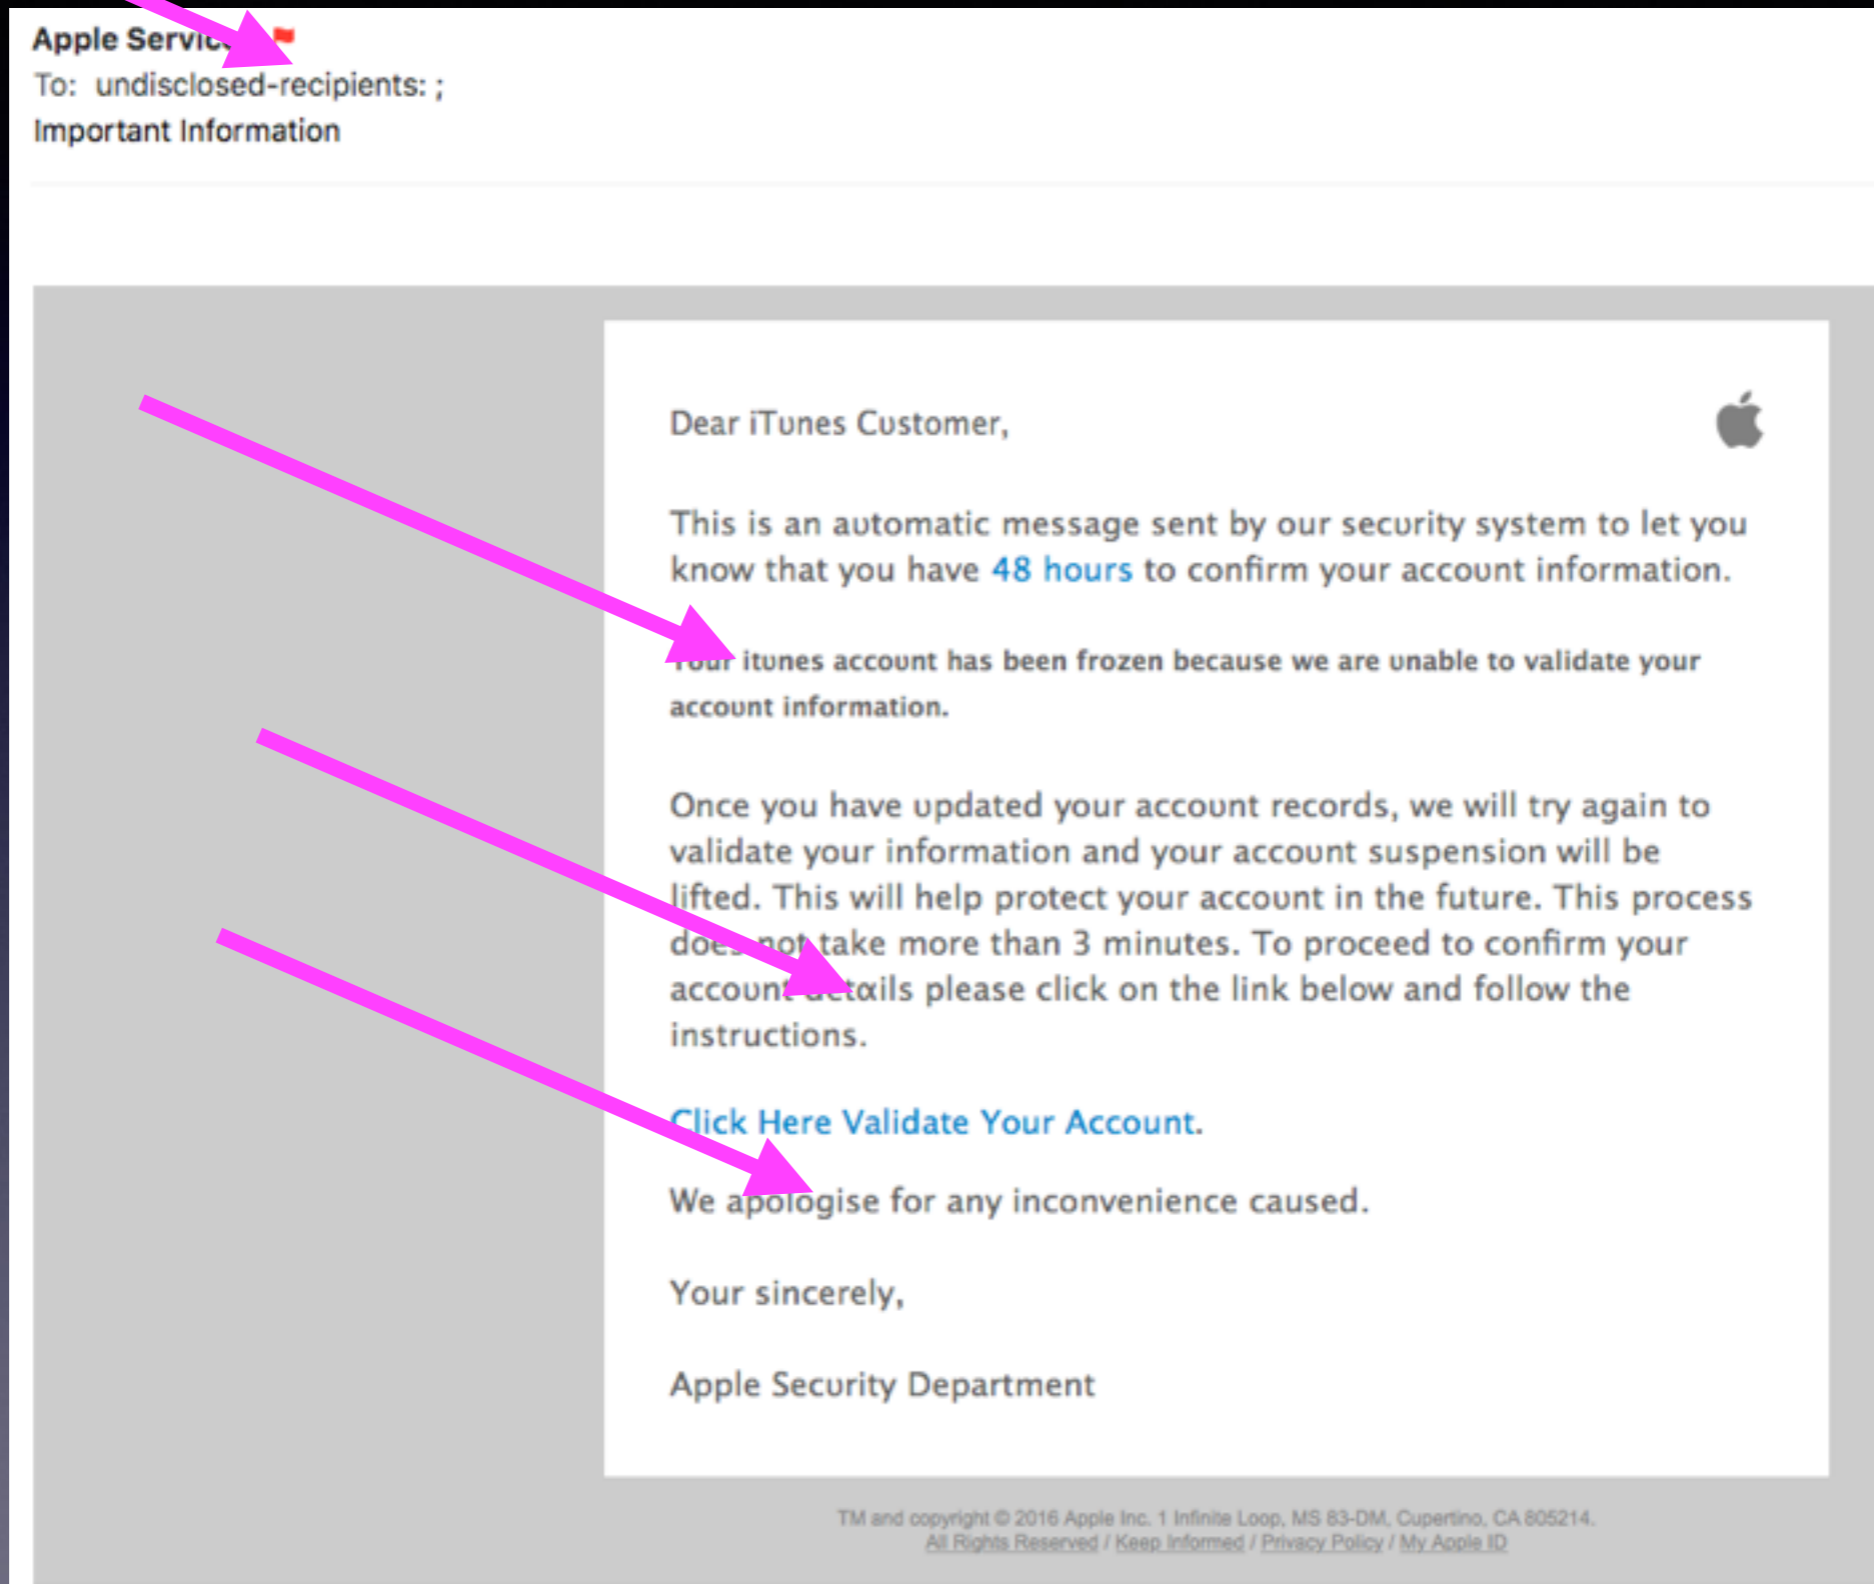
Apple Servic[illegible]
To: undisclosed-recipients: ;
Important Information

Dear iTunes Customer,

This is an automatic message sent by our security system to let you know that you have 48 hours to confirm your account information.

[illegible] itunes account has been frozen because we are unable to validate your account information.

Once you have updated your account records, we will try again to validate your information and your account suspension will be lifted. This will help protect your account in the future. This process does not take more than 3 minutes. To proceed to confirm your account details please click on the link below and follow the instructions.

Click Here Validate Your Account.

We apologise for any inconvenience caused.

Your sincerely,

Apple Security Department

TM and copyright © 2016 Apple Inc. 1 Infinite Loop, MS 83-DM, Cupertino, CA 805214.
All Rights Reserved / Keep Informed / Privacy Policy / My Apple ID